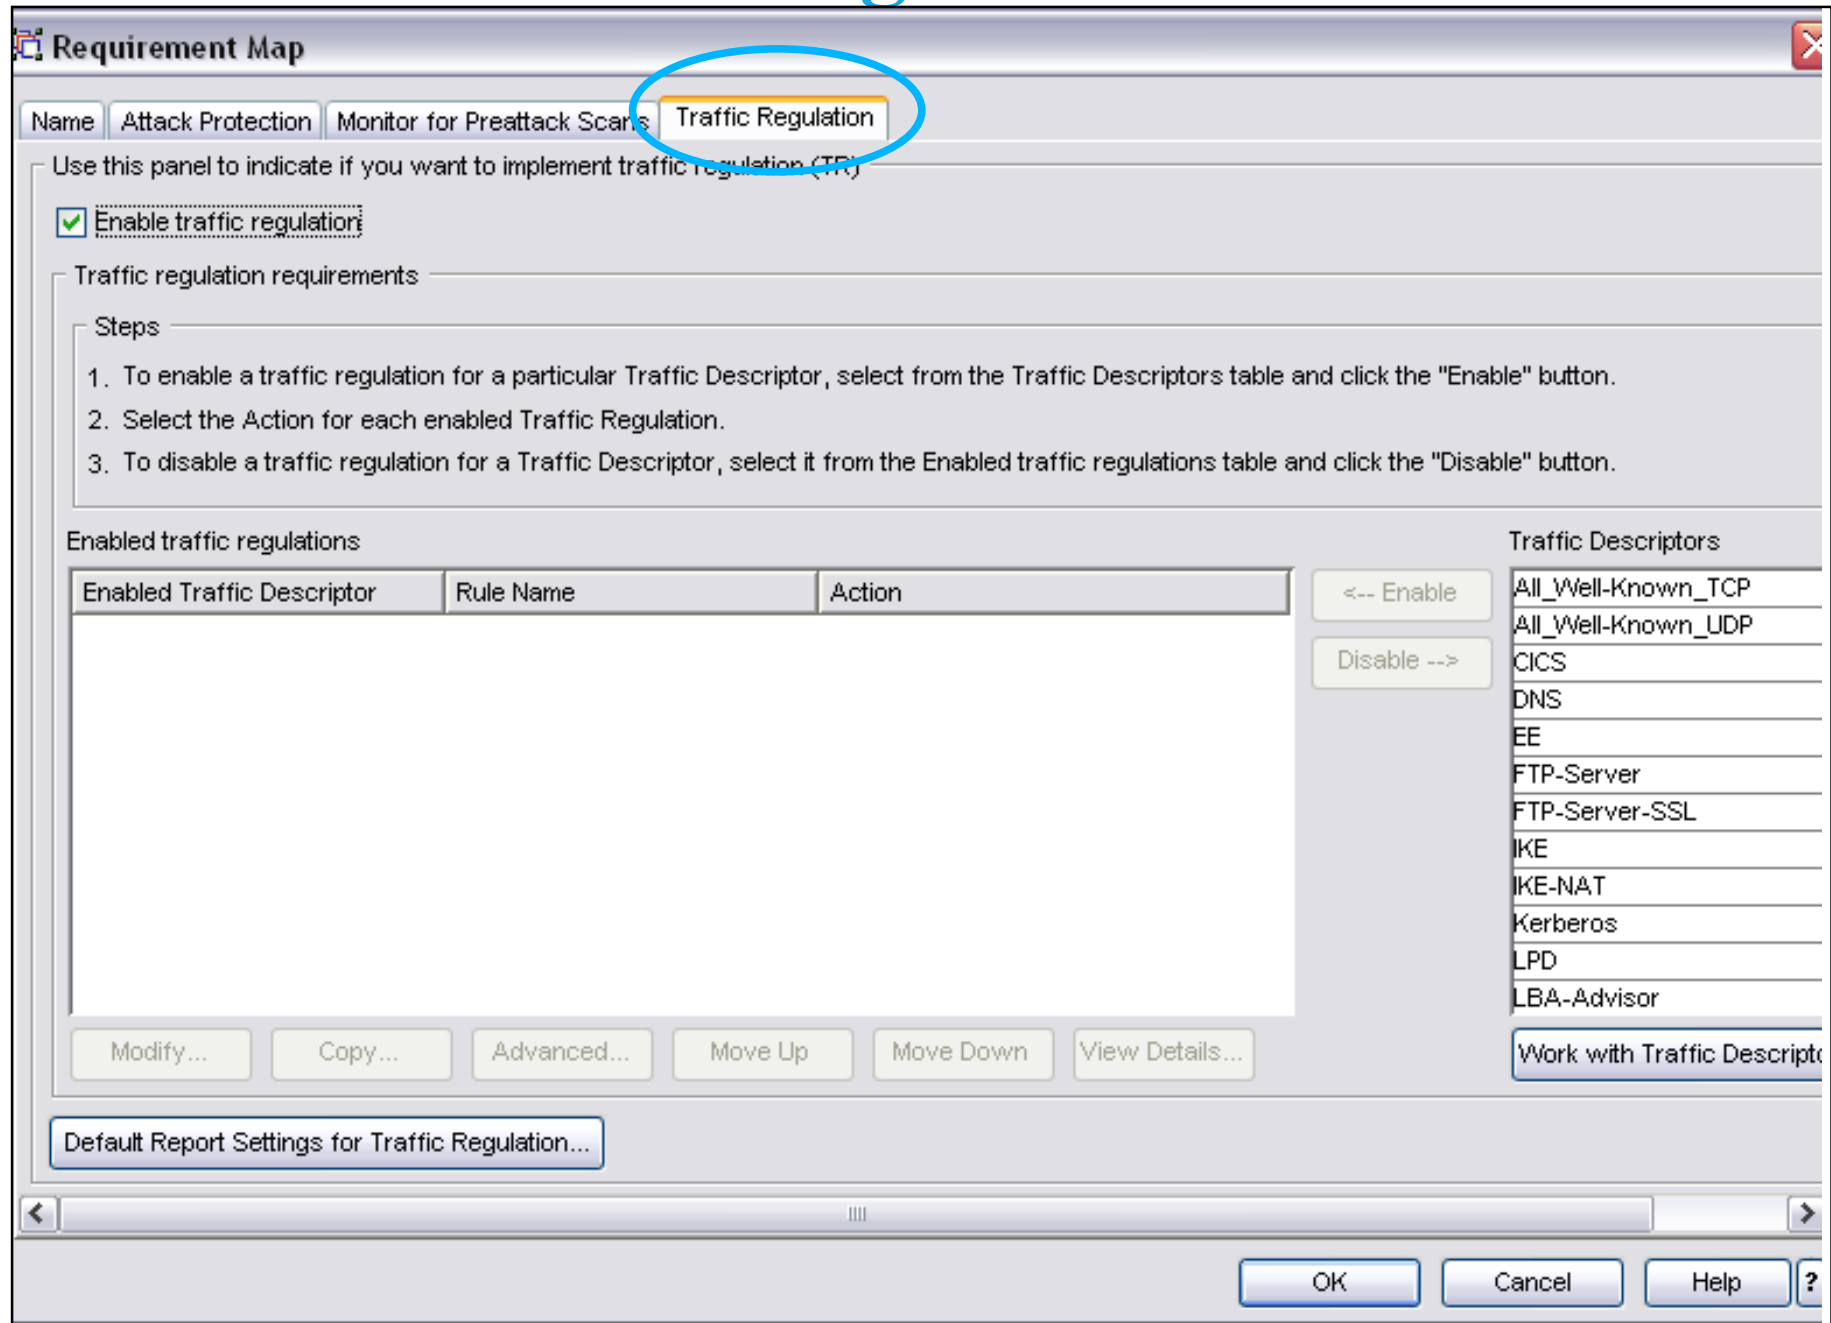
Requirement Map

Name | Attack Protection | Monitor for Preattack Scans | Traffic Regulation

Use this panel to indicate if you want to implement traffic regulation (TR)

Enable traffic regulation

Traffic regulation requirements

Steps

1. To enable a traffic regulation for a particular Traffic Descriptor, select from the Traffic Descriptors table and click the "Enable" button.

2. Select the Action for each enabled Traffic Regulation.

3. To disable a traffic regulation for a Traffic Descriptor, select it from the Enabled traffic regulations table and click the "Disable" button.

Enabled traffic regulations

| Enabled Traffic Descriptor | Rule Name | Action |
|---|---|---|

<-- Enable

Disable -->

Traffic Descriptors

All_Well-Known_TCP
All_Well-Known_UDP
CICS
DNS
EE
FTP-Server
FTP-Server-SSL
IKE
IKE-NAT
Kerberos
LPD
LBA-Advisor

Modify... Copy... Advanced... Move Up Move Down View Details...

Work with Traffic Descripto

Default Report Settings for Traffic Regulation...

OK Cancel Help ?